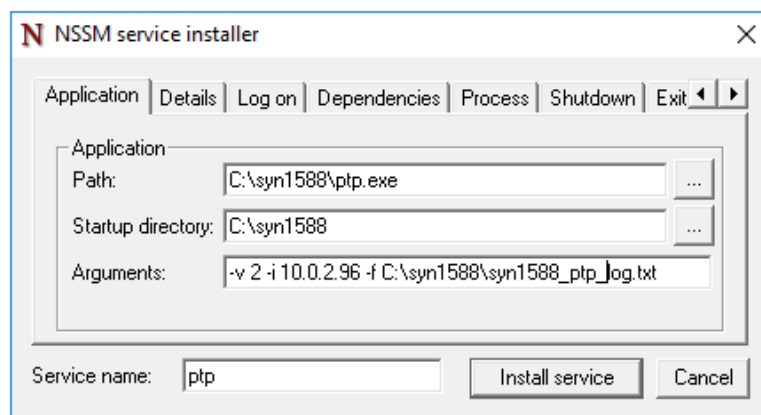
N NSSM service installer

×

Application | Details | Log on | Dependencies | Process | Shutdown | Exit

Application

Path: C:\syn1588\ptp.exe ...

Startup directory: C:\syn1588 ...

Arguments: -v 2 -i 10.0.2.96 -f C:\syn1588\syn1588_ptp_log.txt

Service name: ptp

Install service

Cancel